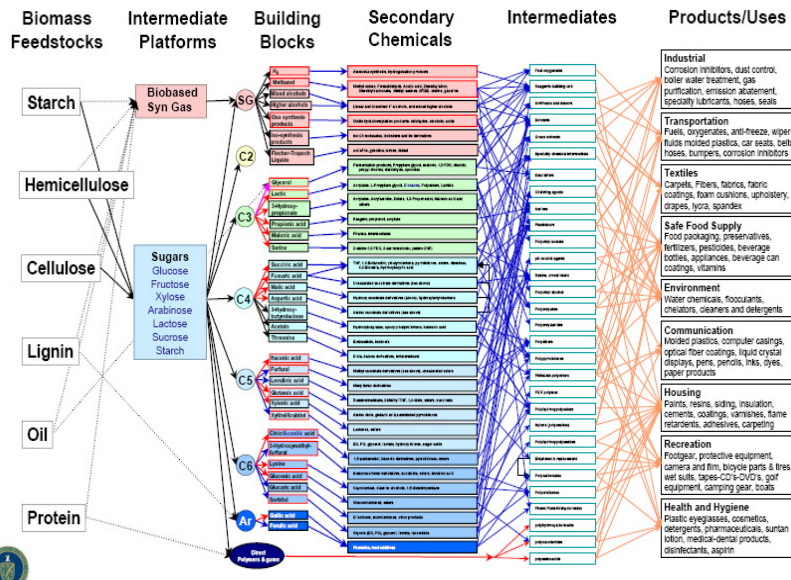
Biomass Feedstocks

Intermediate Platforms

Building Blocks

Secondary Chemicals

Intermediates

Products/Uses

Starch

Hemicellulose

Cellulose

Lignin

Oil

Protein

Biobased Syn Gas

Sugars
Glucose
Fructose
Xylose
Arabinose
Lactose
Sucrose
Starch

SG

C2

C3

C4

C5

C6

Ar

Direct Polymers & gums

$H_2$

Methanol

Mixed alcohols

Higher alcohols

Oxo synthesis products

Iso-synthesis products

Fischer-Tropsch Liquids

Glycerol

Lactic

3-Hydroxy-propionate

Propionic acid

Malonic acid

Serine

Succinic acid

Fumaric acid

Malic acid

Aspartic acid

3-Hydroxy-butyrolactone

Acetoin

Threonine

Itaconic acid

Furfural

Levulinic acid

Glutamic acid

Xylonic acid

Xylitol/Arabitol

Citric/aconitic acid

5-Hydroxymethyl-furfural

Lysine

Gluconic acid

Glucaric acid

Sorbitol

Gallic acid

Ferulic acid

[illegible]

Industrial
Corrosion inhibitors, dust control, boiler water treatment, gas purification, emission abatement, specialty lubricants, hoses, seals

Transportation
Fuels, oxygenates, anti-freeze, wiper fluids molded plastics, car seats, belts hoses, bumpers, corrosion inhibitors

Textiles
Carpets, Fibers, fabrics, fabric coatings, foam cushions, upholstery, drapes, lycra, spandex

Safe Food Supply
Food packaging, preservatives, fertilizers, pesticides, beverage bottles, appliances, beverage can coatings, vitamins

Environment
Water chemicals, flocculants, chelators, cleaners and detergents

Communication
Molded plastics, computer casings, optical fiber coatings, liquid crystal displays, pens, pencils, inks, dyes, paper products

Housing
Paints, resins, siding, insulation, cements, coatings, varnishes, flame retardents, adhesives, carpeting

Recreation
Footgear, protective equipment, camera and film, bicycle parts & tires, wet suits, tapes-CD's-DVD's, golf equipment, camping gear, boats

Health and Hygiene
Plastic eyeglasses, cosmetics, detergents, pharmaceuticals, suntan lotion, medical-dental products, disinfectants, aspirin